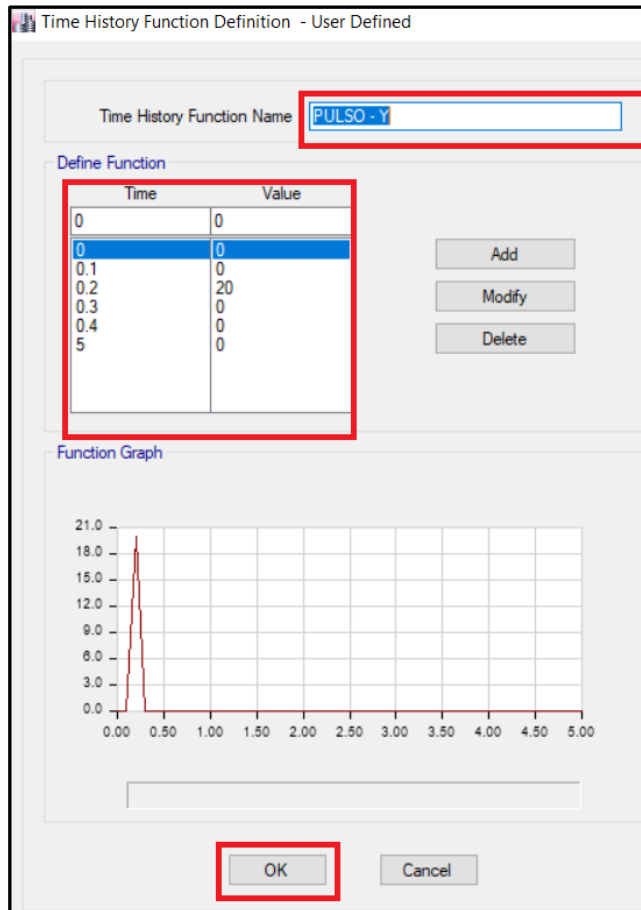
Time History Function Definition - User Defined

Time History Function Name PULSO - Y

Define Function

| Time | Value |
|---|---|
| 0 | 0 |
| 0 | 0 |
| 0.1 | 0 |
| 0.2 | 20 |
| 0.3 | 0 |
| 0.4 | 0 |
| 5 | 0 |

Add
Modify
Delete

Function Graph

21.0
18.0
15.0
12.0
9.0
6.0
3.0
0.0

0.00 0.50 1.00 1.50 2.00 2.50 3.00 3.50 4.00 4.50 5.00

OK
Cancel